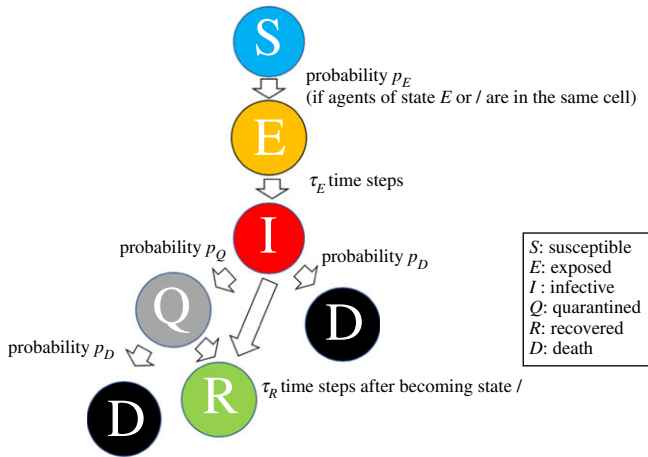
S

probability $p_E$
(if agents of state $E$ or / are in the same cell)

E

$\tau_E$ time steps

I

probability $p_Q$

probability $p_D$

Q

D

probability $p_D$

R

$\tau_R$ time steps after becoming state /

D

$S$: susceptible
$E$: exposed
$I$ : infective
$Q$: quarantined
$R$: recovered
$D$: death